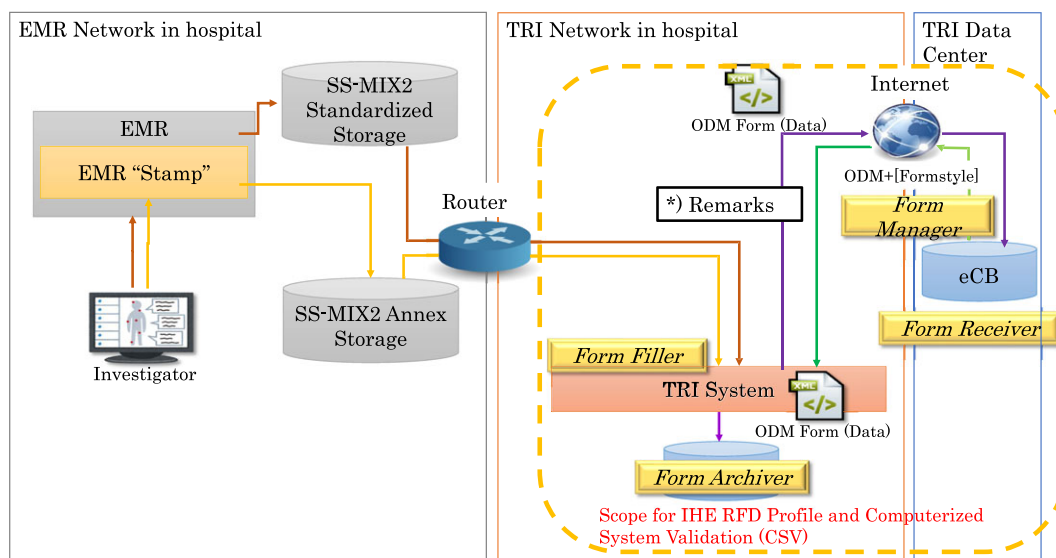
EMR Network in hospital

EMR

EMR “Stamp”

SS-MIX2 Standardized Storage

Router

SS-MIX2 Annex Storage

Investigator

TRI Network in hospital

XML

ODM Form (Data)

*) Remarks

Form Filler

TRI System

XML

ODM Form (Data)

Form Archiver

Scope for IHE RFD Profile and Computerized System Validation (CSV)

TRI Data Center

Internet

ODM+[Formstyle]

Form Manager

eCB

Form Receiver